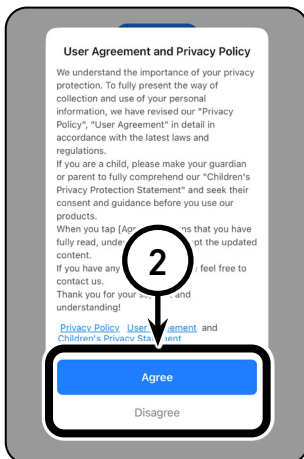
User Agreement and Privacy Policy

We understand the importance of your privacy protection. To fully present the way of collection and use of your personal information, we have revised our "Privacy Policy", "User Agreement" in detail in accordance with the latest laws and regulations.
If you are a child, please make your guardian or parent to fully comprehend our "Children's Privacy Protection Statement" and seek their consent and guidance before you use our products.
When you tap [Agr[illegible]ns that you have fully read, unde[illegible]pt the updated content.
If you have any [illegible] feel free to contact us.
Thank you for your su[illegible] and understanding!

Privacy Policy User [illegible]ement and Children's Privacy Stat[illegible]

2

Agree

Disagree